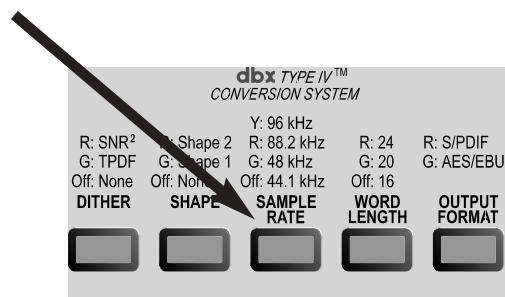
dbx TYPE IV™
CONVERSION SYSTEM

R: SNR²
G: TPDF
Off: None
DITHER

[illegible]: Shape 2
G: Shape 1
Off: Non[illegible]
SHAPE

Y: 96 kHz
R: 88.2 kHz
G: 48 kHz
Off: 44.1 kHz
SAMPLE RATE

R: 24
G: 20
Off: 16
WORD LENGTH

R: S/PDIF
G: AES/EBU
OUTPUT FORMAT